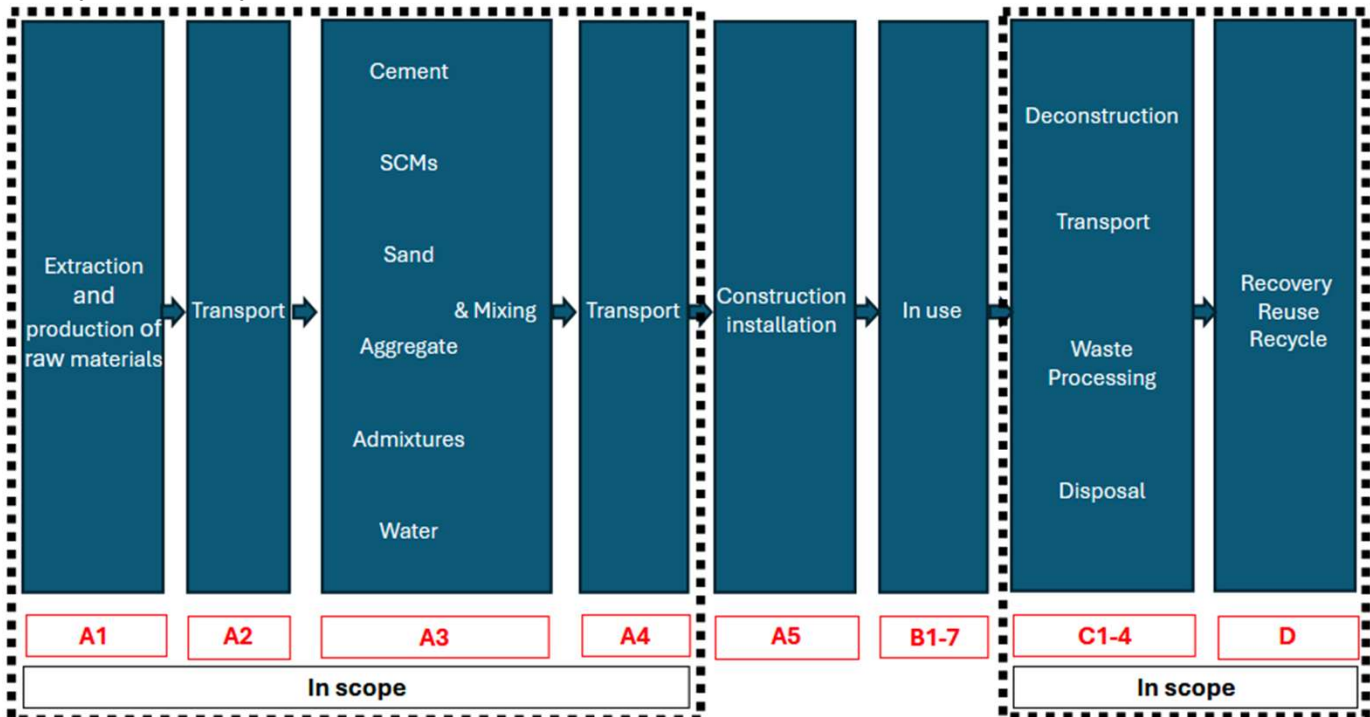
Extraction and production of raw materials

Transport

Cement

SCMs

Sand

Aggregate

Admixtures

Water

& Mixing

Transport

Construction installation

In use

Deconstruction

Transport

Waste Processing

Disposal

Recovery Reuse Recycle

A1

A2

A3

A4

A5

B1-7

C1-4

D

In scope

In scope